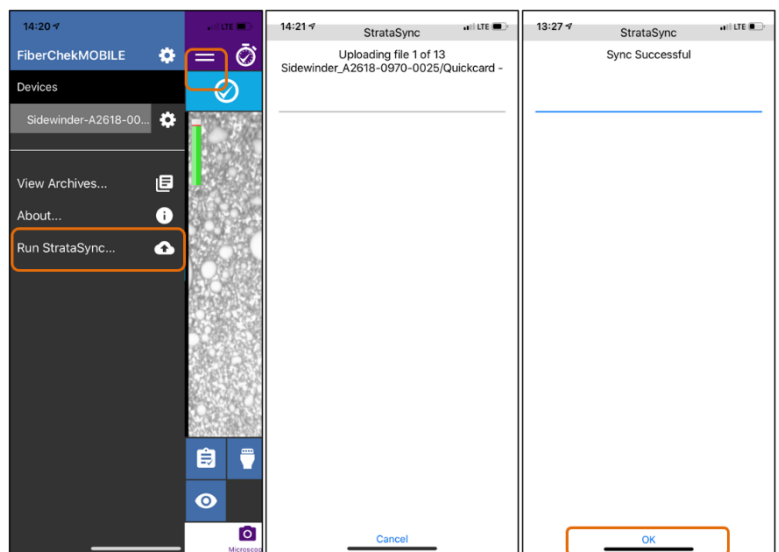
14:20
LTE
FiberChekMOBILE
Devices
Sidewinder-A2618-00...
View Archives...
About...
Run StrataSync...
Microsco

14:21
LTE
StrataSync
Uploading file 1 of 13
Sidewinder_A2618-0970-0025/Quickcard -
Cancel

13:27
LTE
StrataSync
Sync Successful
OK